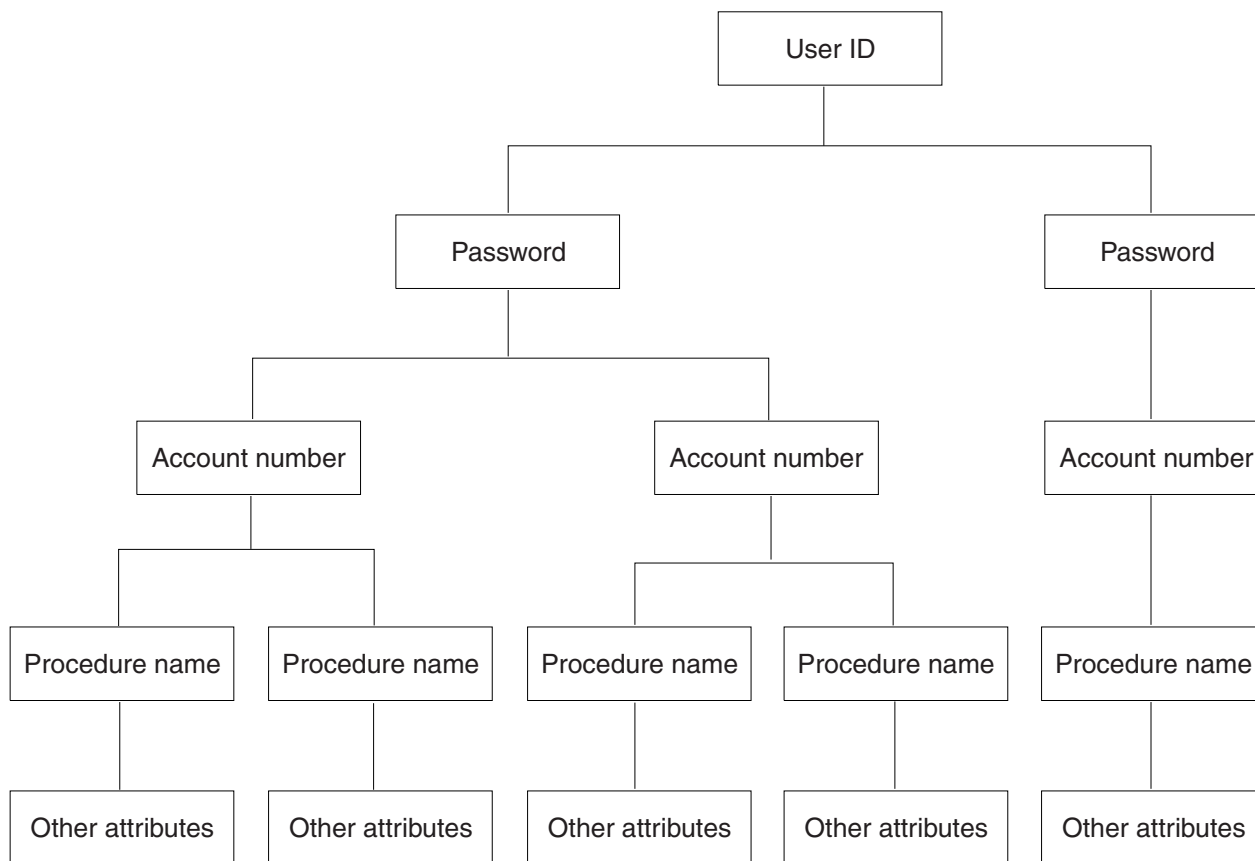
User ID

Password

Password

Account number

Account number

Account number

Procedure name

Procedure name

Procedure name

Procedure name

Procedure name

Other attributes

Other attributes

Other attributes

Other attributes

Other attributes